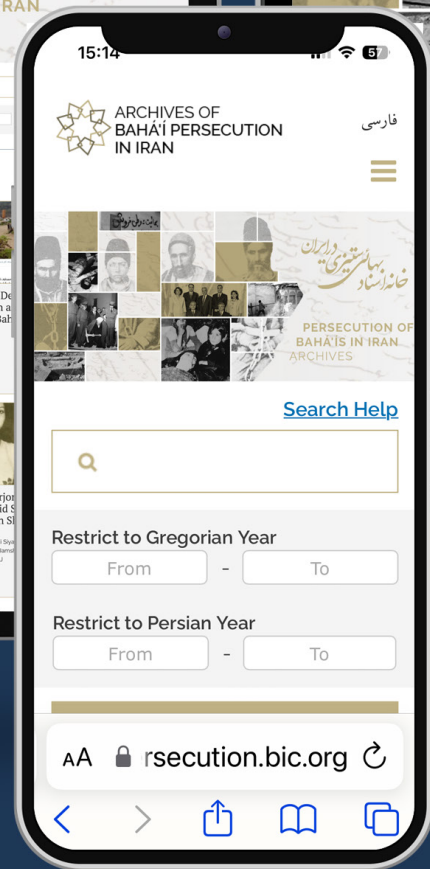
RAN

15:14

57

ARCHIVES OF BAHÁ'Í PERSECUTION IN IRAN

فارسی

خانهٔ اسناد بهائی ستیزی در ایران

PERSECUTION OF BAHÁ'ÍS IN IRAN ARCHIVES

Search Help

Restrict to Gregorian Year

From - To

Restrict to Persian Year

From - To

AA rsecution.bic.org